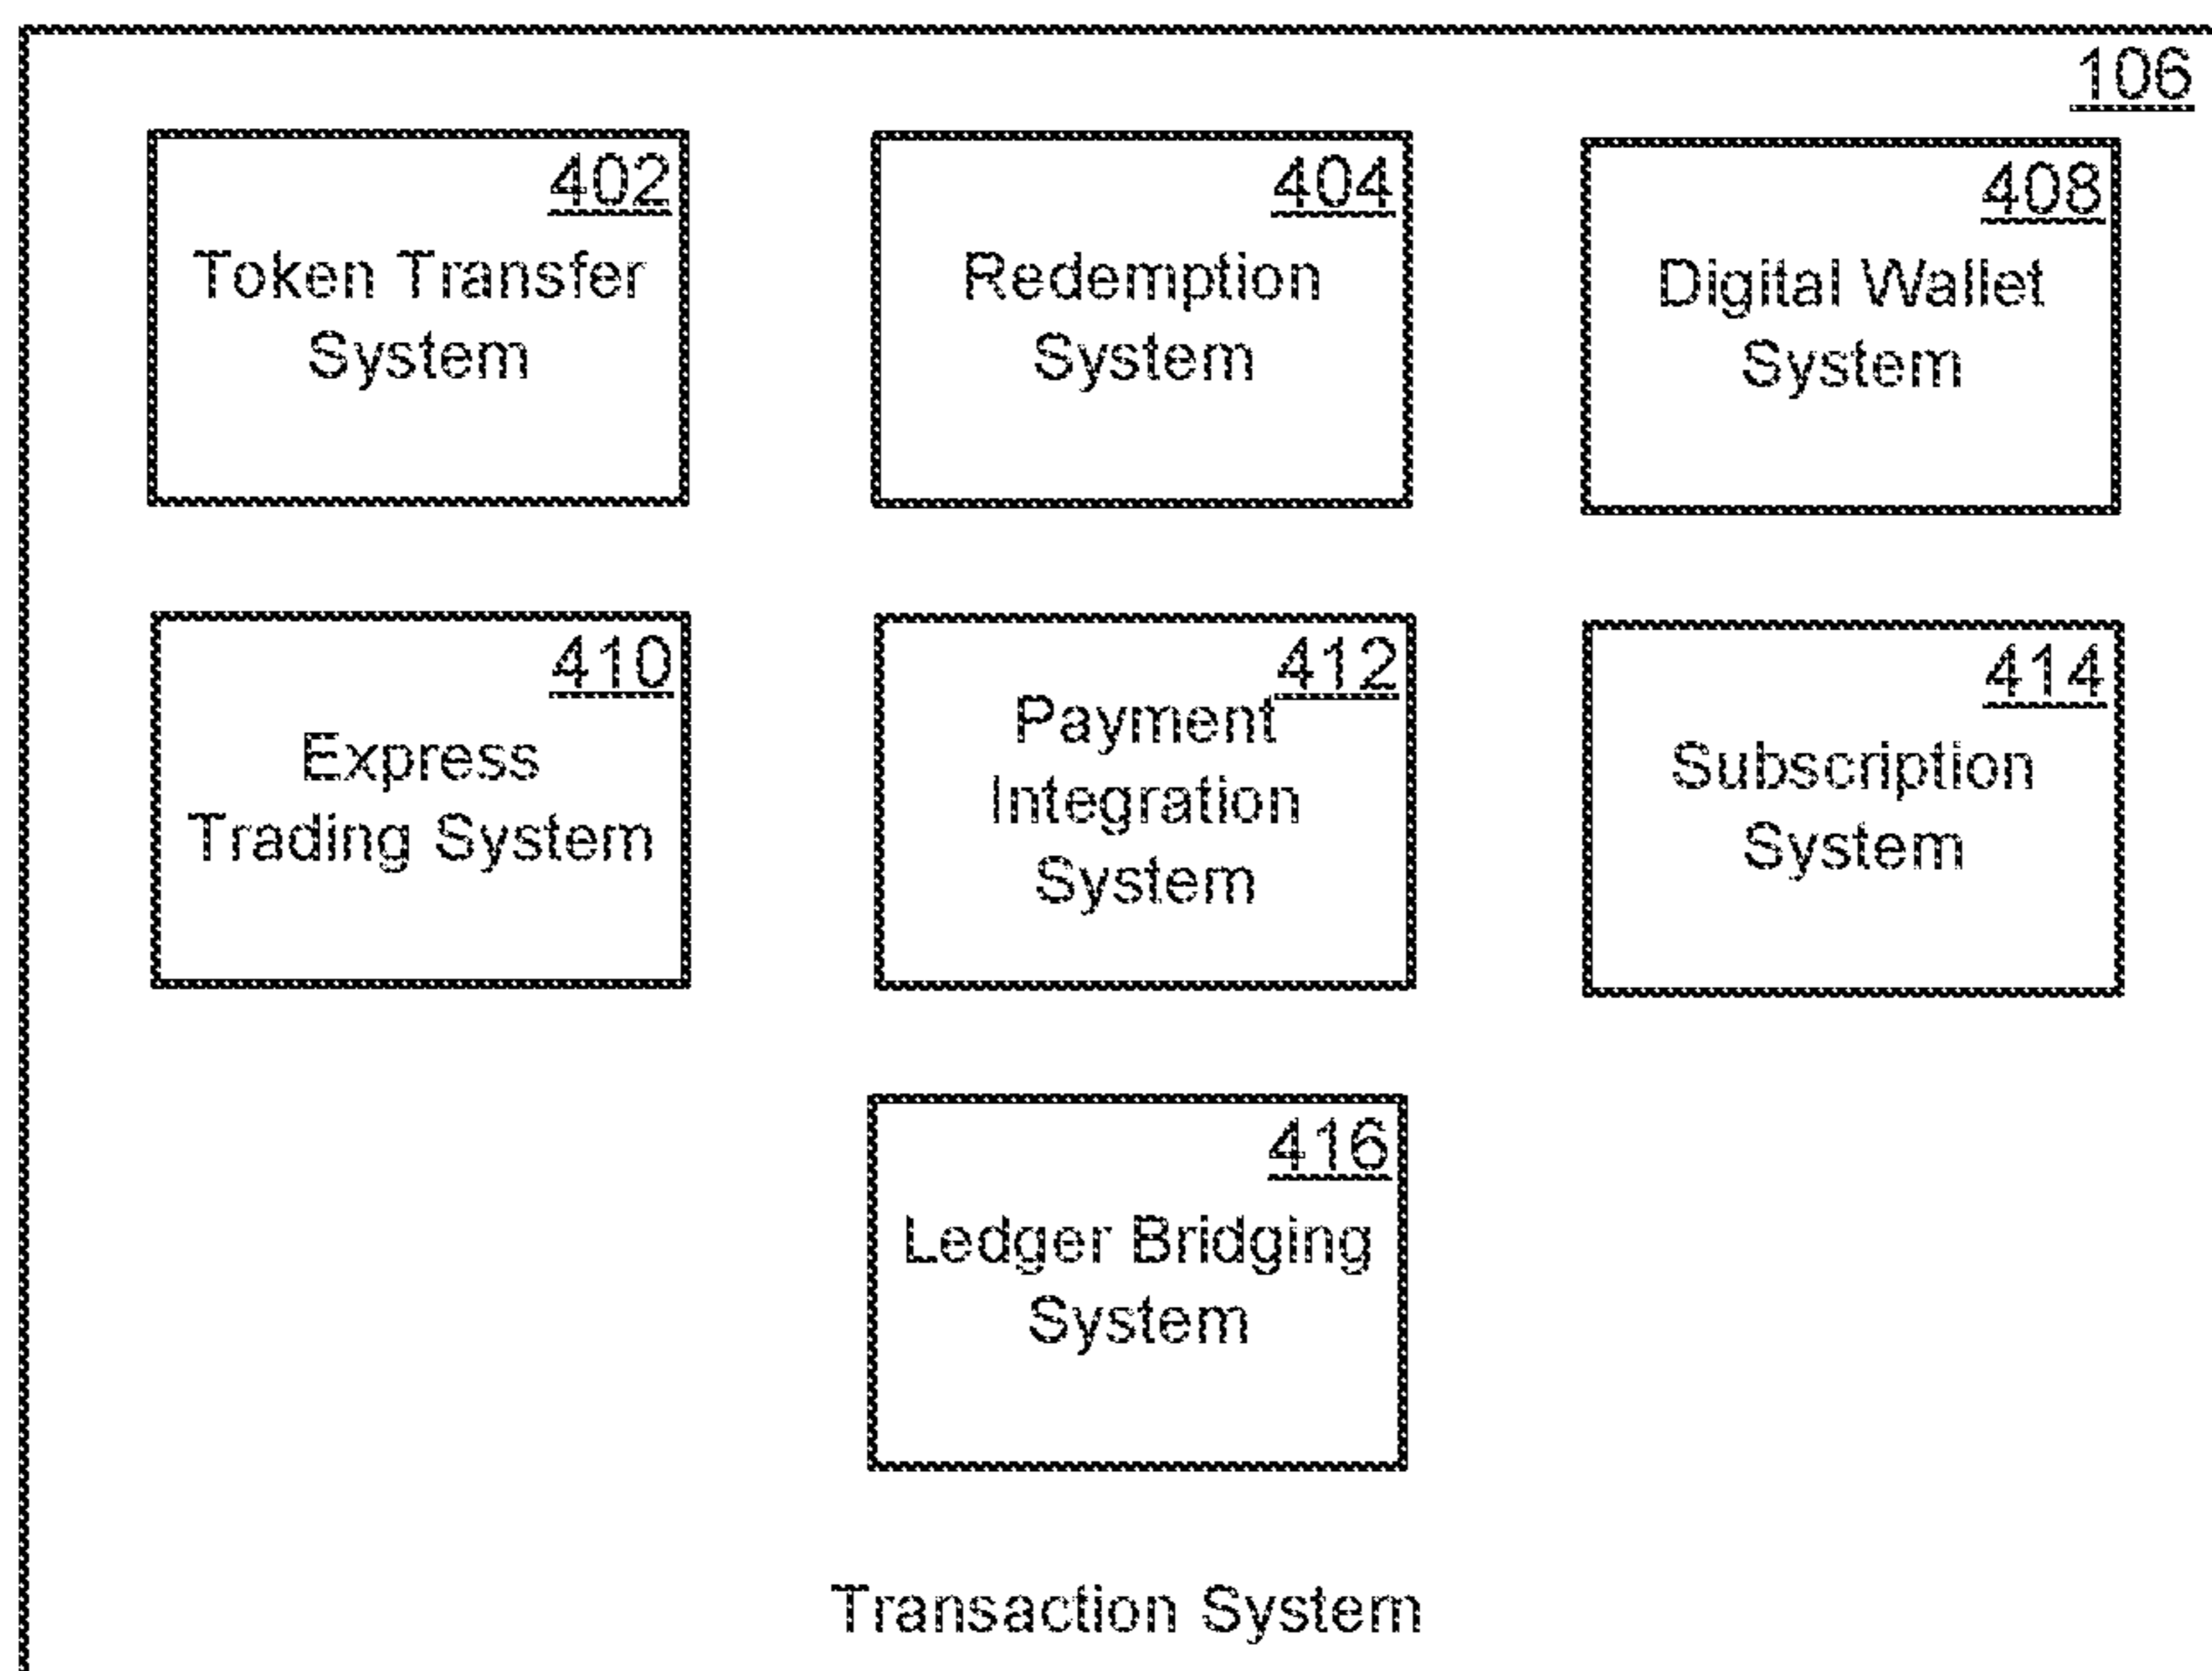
106

402
Token Transfer System

404
Redemption System

408
Digital Wallet System

410
Express Trading System

412
Payment Integration System

414
Subscription System

416
Ledger Bridging System

Transaction System